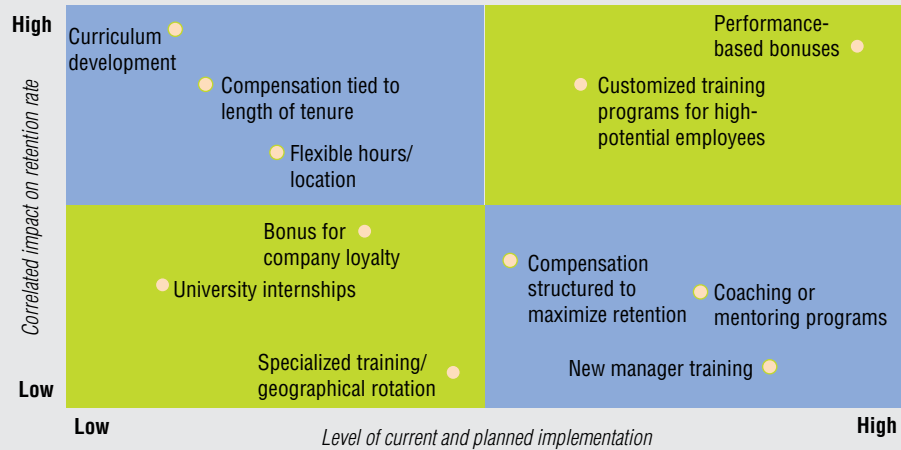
High

Low

Correlated impact on retention rate

Curriculum development

Compensation tied to length of tenure

Flexible hours/ location

Performance-based bonuses

Customized training programs for high-potential employees

Bonus for company loyalty

University internships

Specialized training/ geographical rotation

Compensation structured to maximize retention

Coaching or mentoring programs

New manager training

Low

Level of current and planned implementation

High